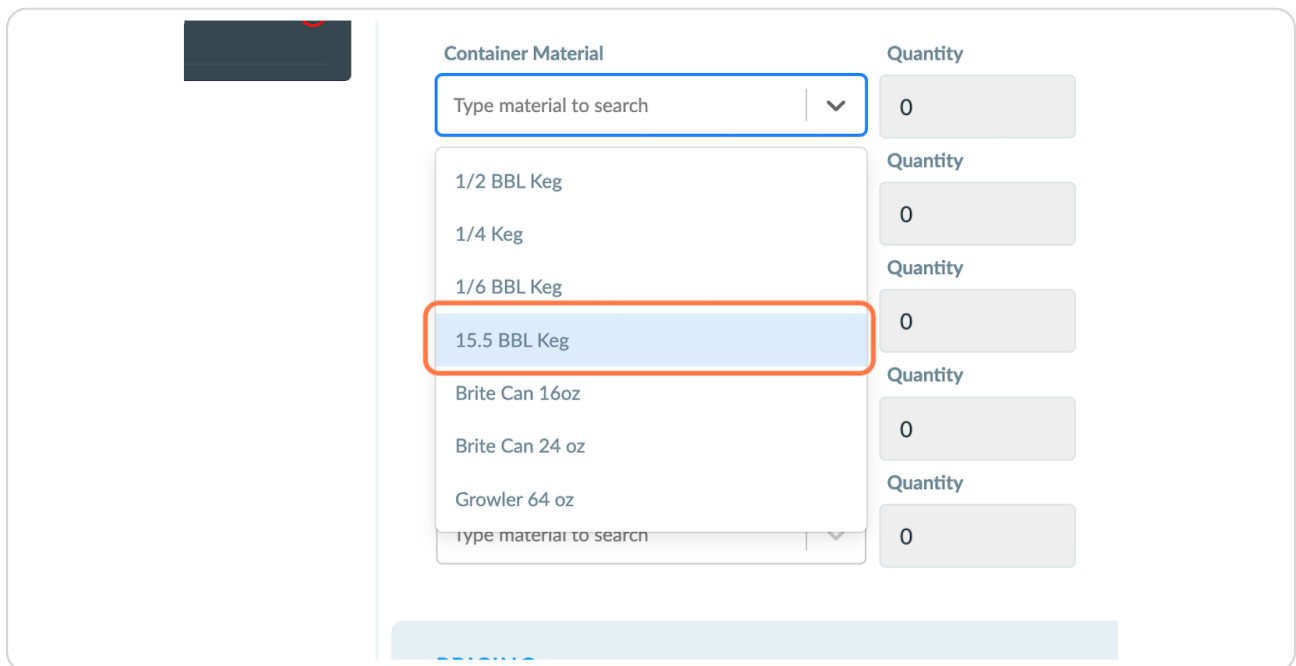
Container Material

Type material to search

Quantity

0

1/2 BBL Keg

1/4 Keg

1/6 BBL Keg

15.5 BBL Keg

Brite Can 16oz

Brite Can 24 oz

Growler 64 oz

Quantity

0

Quantity

0

Quantity

0

Quantity

0

Type material to search

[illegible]